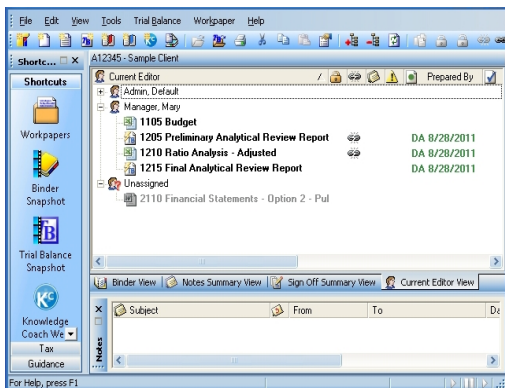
File Edit View Tools Trial Balance Workpaper Help

Shortc... □ X

A12345 - Sample Client

Shortcuts

Workpapers

Binder Snapshot

Trial Balance Snapshot

Knowledge Coach We

Tax

Guidance

Current Editor

Prepared By

Admin, Default

Manager, Mary

1105 Budget

1205 Preliminary Analytical Review Report DA 8/28/2011

1210 Ratio Analysis - Adjusted DA 8/28/2011

1215 Final Analytical Review Report DA 8/28/2011

Unassigned

2110 Financial Statements - Option 2 - Pul

Binder View | Notes Summary View | Sign Off Summary View | Current Editor View

Notes

Subject | From | To | Da

For Help, press F1